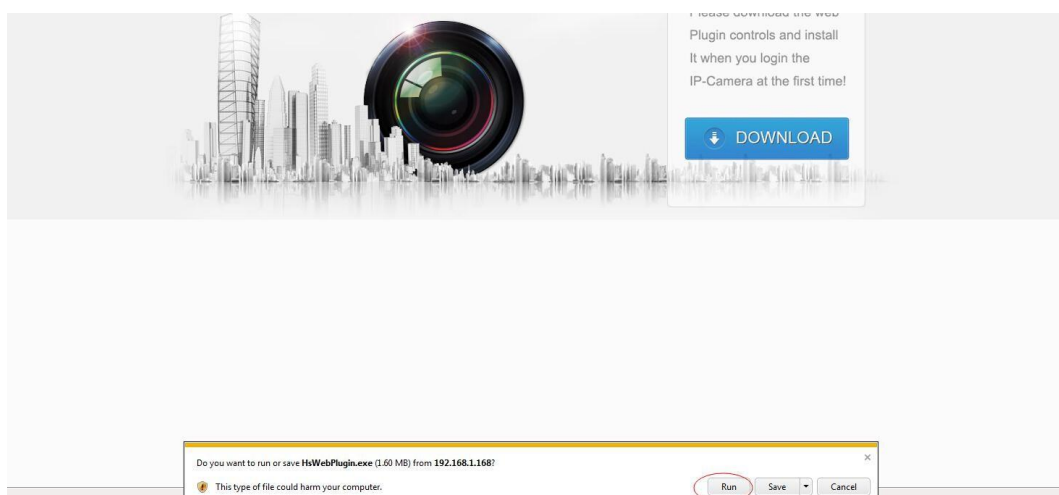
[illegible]
Plugin controls and install
It when you login the
IP-Camera at the first time!

DOWNLOAD

Do you want to run or save **HsWebPlugin.exe** (1.60 MB) from **192.168.1.168**?
This type of file could harm your computer.

Run Save Cancel

×